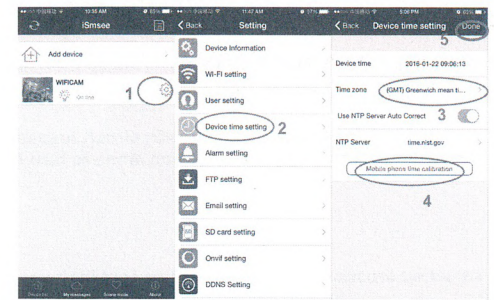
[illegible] 10:38 AM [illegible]
iSmsee
Add device
WIFICAM
On line
1
Device list My images Screen mode About

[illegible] 11:42 AM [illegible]
Back Setting
Device Information
WI-FI setting
User setting
Device time setting 2
Alarm setting
FTP setting
Email setting
SD card setting
Onvif setting
DDNS Setting

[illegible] 5:08 PM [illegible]
Back Device time setting Done
5
Device time 2016-01-22 09:06:13
Time zone (GMT) Greenwich mean ti...
Use NTP Server Auto Correct 3
NTP Server time.nist.gov
Mobile phone time calibration
4